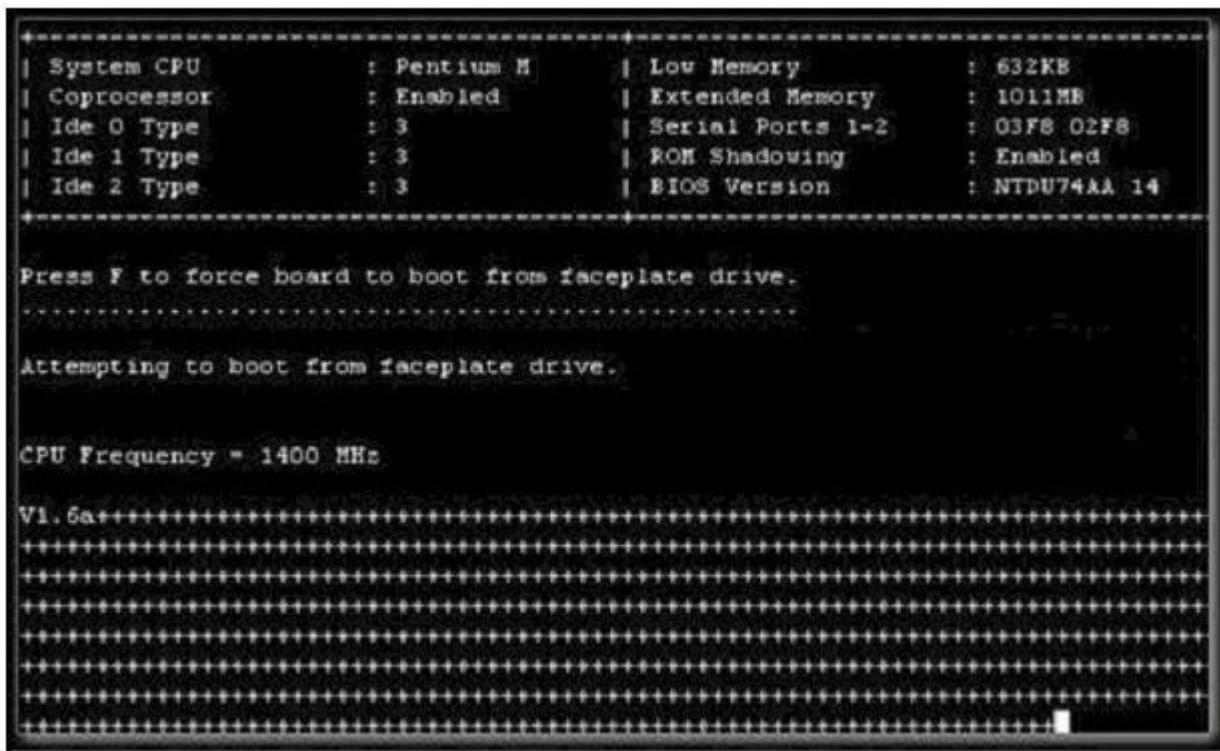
| System CPU | : Pentium M | Low Memory | : 632KB |
|---|---|---|---|
| Coprocessor | : Enabled | Extended Memory | : 1011MB |
| Ide 0 Type | : 3 | Serial Ports 1-2 | : 03F8 02F8 |
| Ide 1 Type | : 3 | ROM Shadowing | : Enabled |
| Ide 2 Type | : 3 | BIOS Version | : NTDU74AA 14 |

Press F to force board to boot from faceplate drive.
.................................................

Attempting to boot from faceplate drive.

CPU Frequency = 1400 MHz

V1.6a+++++++++++++++++++++++++++++++++++++++++++++++++++++++++++++++++++++
++++++++++++++++++++++++++++++++++++++++++++++++++++++++++++++++++++++++++
++++++++++++++++++++++++++++++++++++++++++++++++++++++++++++++++++++++++++
++++++++++++++++++++++++++++++++++++++++++++++++++++++++++++++++++++++++++
++++++++++++++++++++++++++++++++++++++++++++++++++++++++++++++++++++++++++
++++++++++++++++++++++++++++++++++++++++++++++++++++++++++++++++++++++++++
++++++++++++++++++++++++++++++++++++++++++++++++++++++++++++++++++++++++++
+++++++++++++++++++++++++++++++++++++++++++++++++++++++++++++++